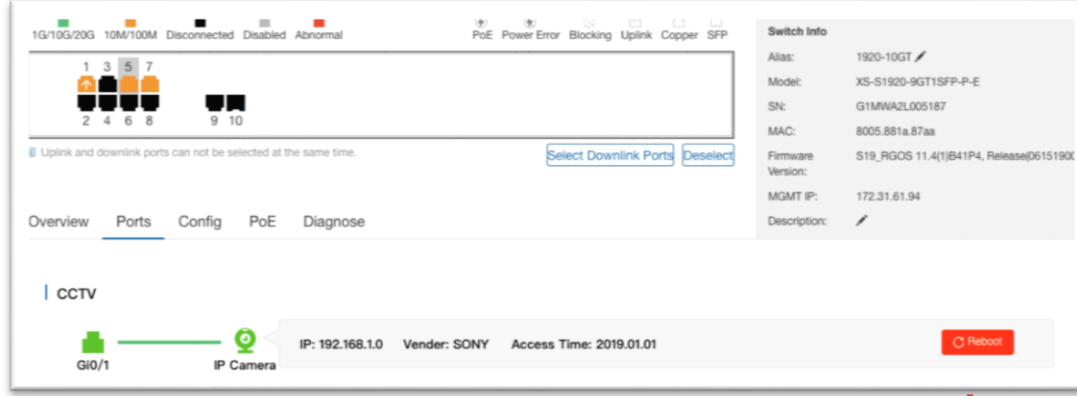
1G/10G/20G 10M/100M Disconnected Disabled Abnormal

PoE Power Error Blocking Uplink Copper SFP

1 3 5 7
2 4 6 8 9 10

Uplink and downlink ports can not be selected at the same time.

Select Downlink Ports Deselect

Switch Info

Alias: 1920-10GT

Model: XS-S1920-9GT1SFP-P-E

SN: G1MWA2L005187

MAC: 8005.881a.87aa

Firmware Version: S19_RGOS 11.4(1)B41P4, Release(0615190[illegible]

MGMT IP: 172.31.61.94

Description:

Overview Ports Config PoE Diagnose

CCTV

Gi0/1 IP Camera

IP: 192.168.1.0 Vender: SONY Access Time: 2019.01.01

Reboot